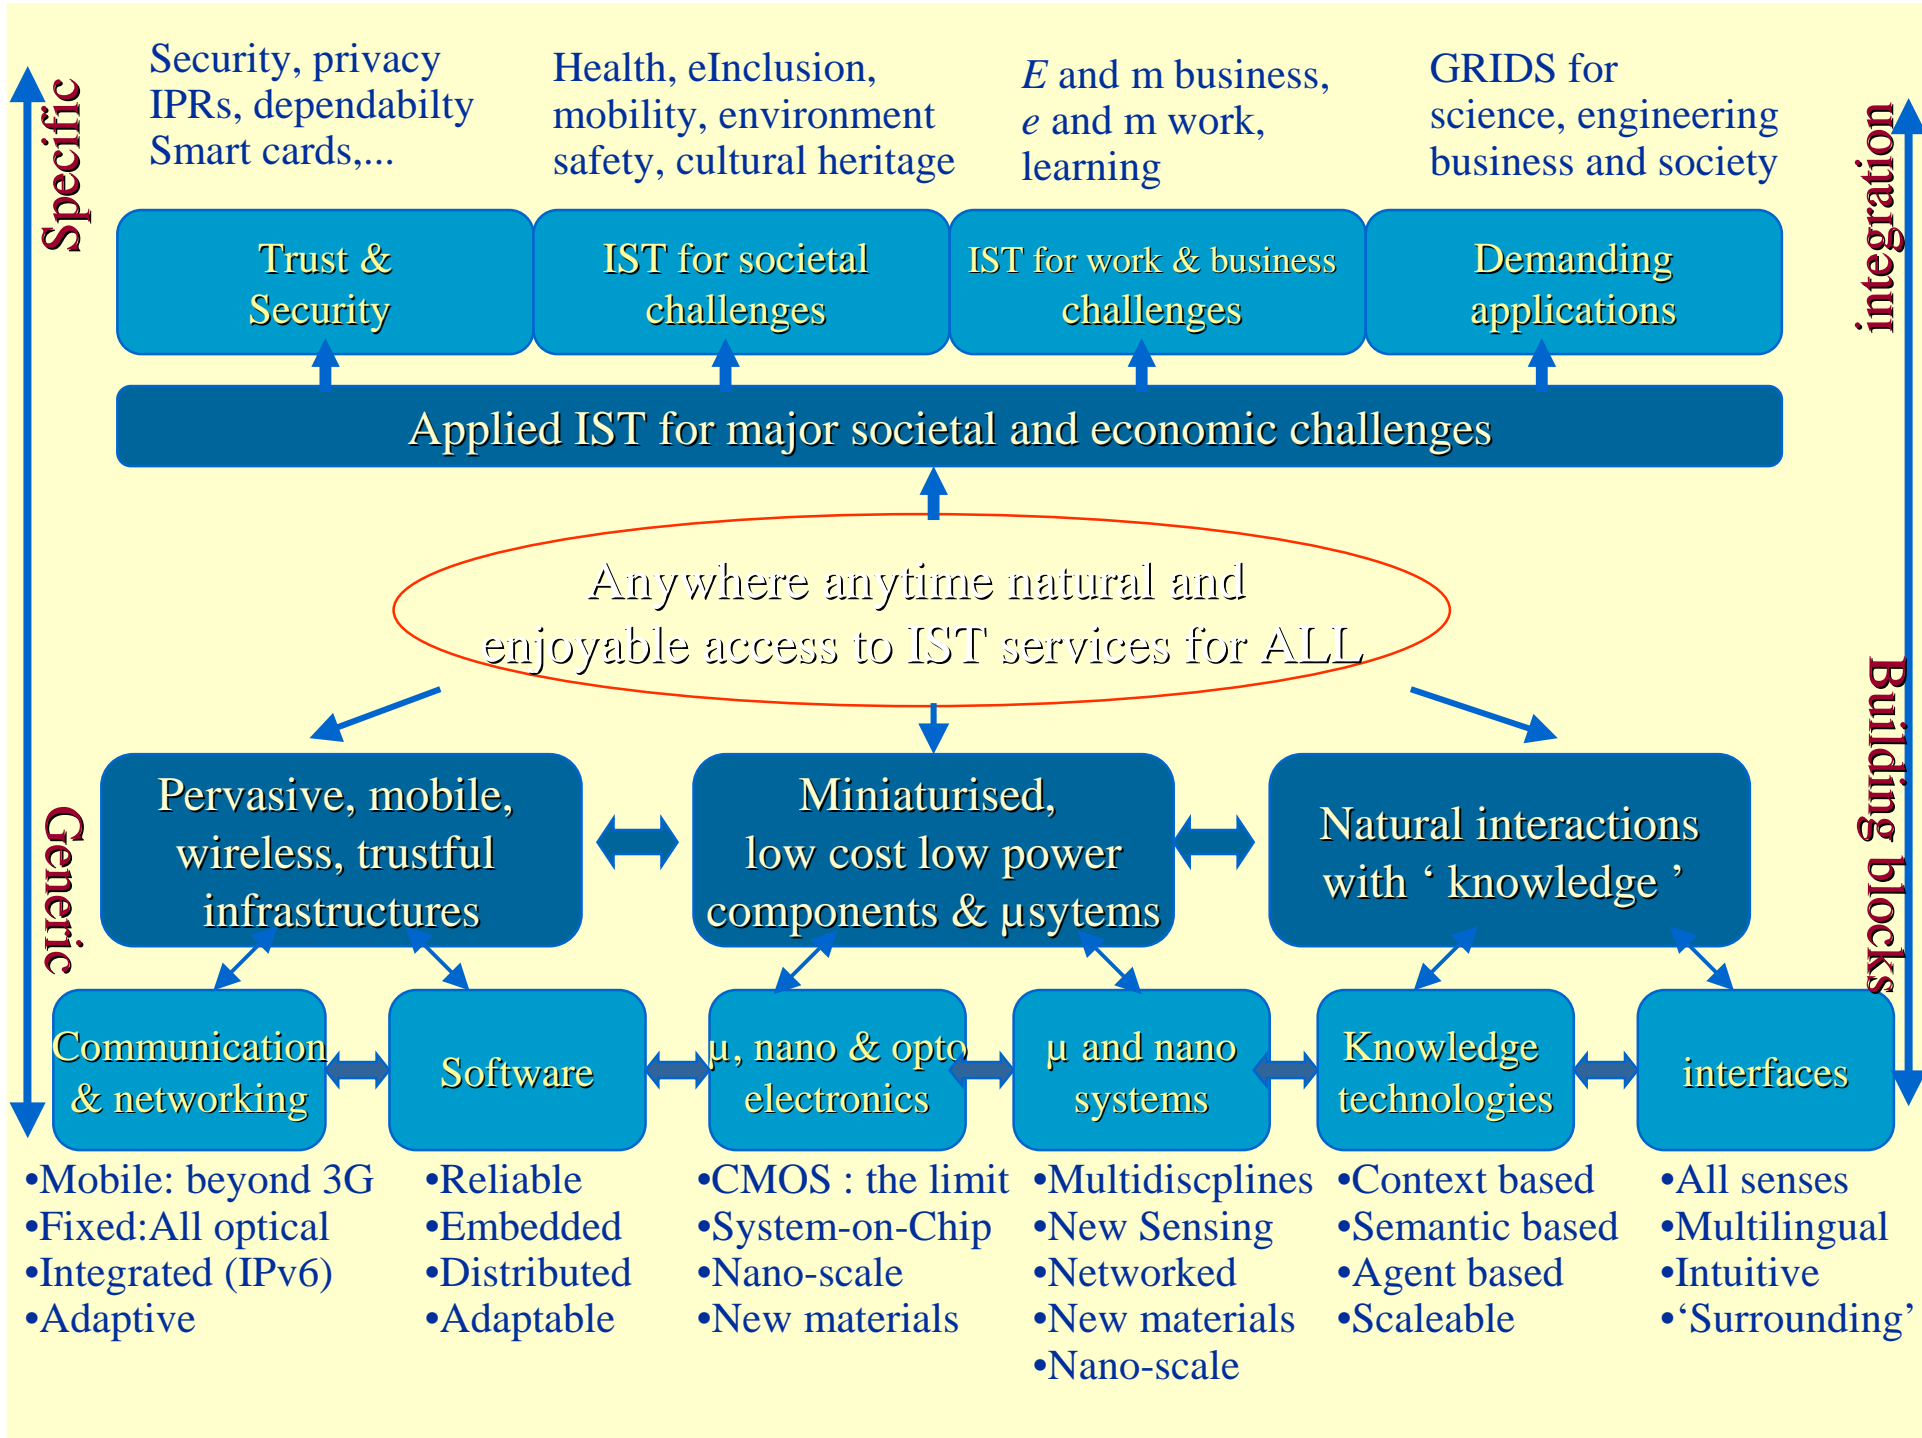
Specific

Security, privacy
IPRs, dependabilty
Smart cards,...

Health, eInclusion,
mobility, environment
safety, cultural heritage

*E* and m business,
*e* and m work,
learning

GRIDS for
science, engineering
business and society

integration

Trust & Security

IST for societal challenges

IST for work & business challenges

Demanding applications

Applied IST for major societal and economic challenges

Anywhere anytime natural and enjoyable access to IST services for ALL

Generic

Pervasive, mobile, wireless, trustful infrastructures

Miniaturised, low cost low power components & µsytems

Natural interactions with ‘ knowledge ’

Building blocks

Communication & networking

Software

µ, nano & opto electronics

µ and nano systems

Knowledge technologies

interfaces

•Mobile: beyond 3G
•Fixed:All optical
•Integrated (IPv6)
•Adaptive

•Reliable
•Embedded
•Distributed
•Adaptable

•CMOS : the limit
•System-on-Chip
•Nano-scale
•New materials

•Multidiscplines
•New Sensing
•Networked
•New materials
•Nano-scale

•Context based
•Semantic based
•Agent based
•Scaleable

•All senses
•Multilingual
•Intuitive
•‘Surrounding’